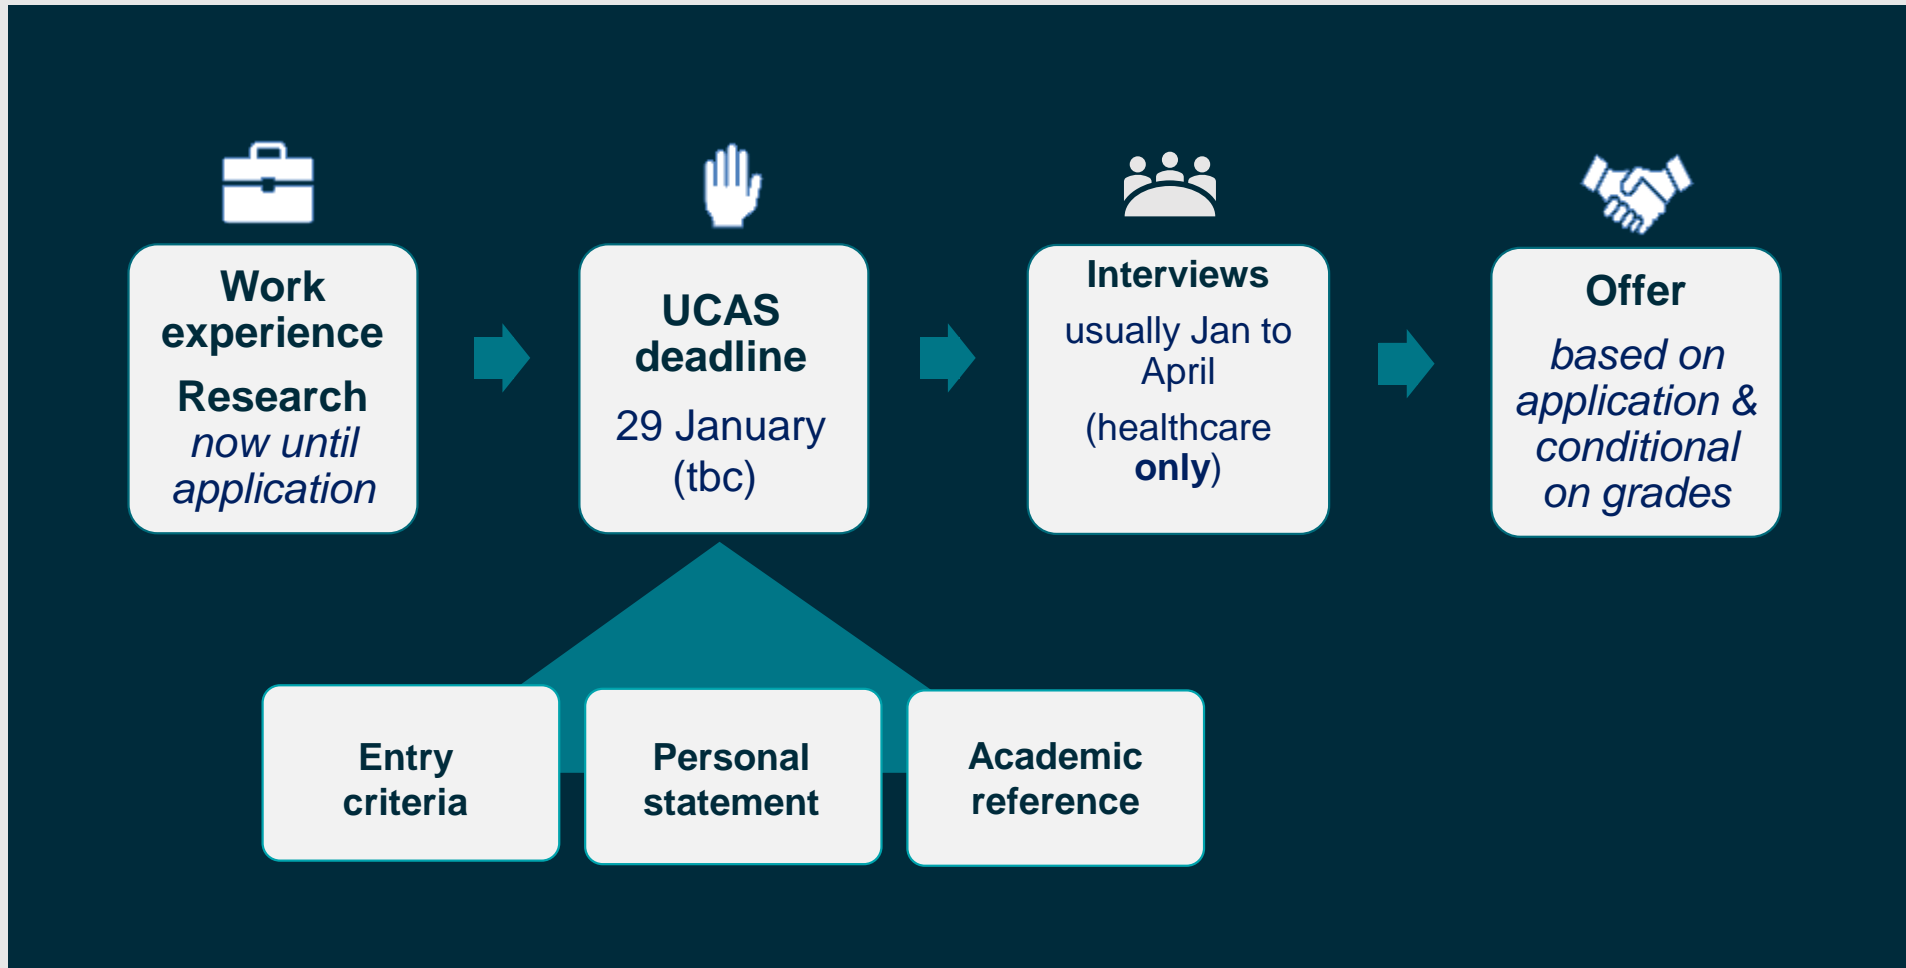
Work experience
Research
now until application

UCAS deadline
29 January (tbc)

Interviews
usually Jan to April
(healthcare only)

Offer
based on application & conditional on grades

Entry criteria

Personal statement

Academic reference